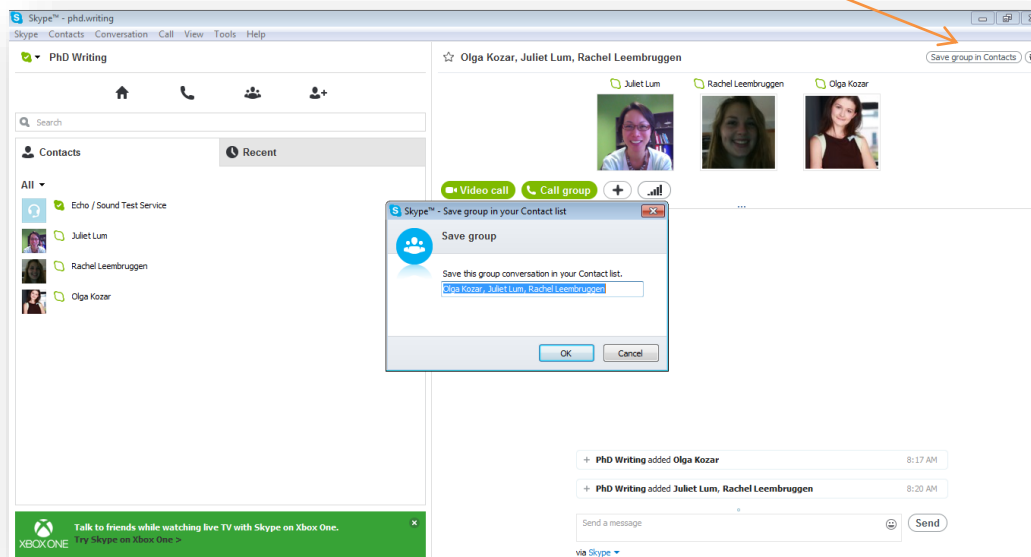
Skype™ - phd.writing
Skype Contacts Conversation Call View Tools Help

PhD Writing

Search

Contacts
Recent

All
Echo / Sound Test Service
Juliet Lum
Rachel Leembruggen
Olga Kozar

XBOX ONE
Talk to friends while watching live TV with Skype on Xbox One.
Try Skype on Xbox One >

Olga Kozar, Juliet Lum, Rachel Leembruggen
Save group in Contacts

Juliet Lum
Rachel Leembruggen
Olga Kozar

Video call
Call group
+

Skype™ - Save group in your Contact list
Save group
Save this group conversation in your Contact list.
Olga Kozar, Juliet Lum, Rachel Leembruggen
OK
Cancel

+ PhD Writing added Olga Kozar 8:17 AM
+ PhD Writing added Juliet Lum, Rachel Leembruggen 8:20 AM

Send a message
Send
via Skype